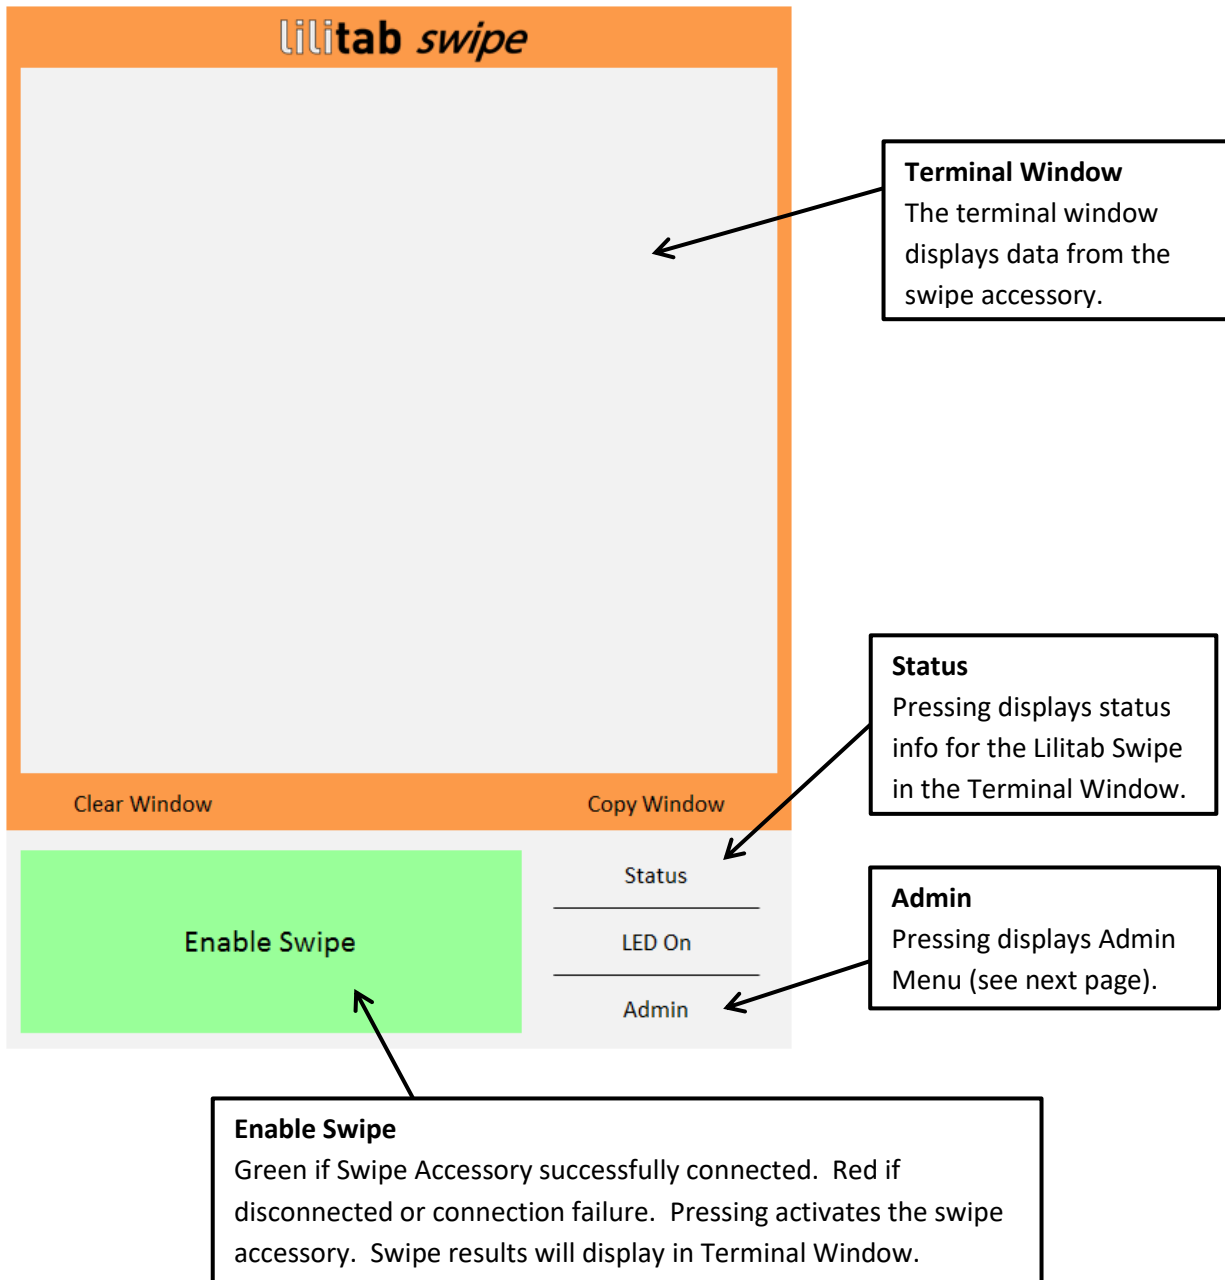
lilitab swipe

Terminal Window
The terminal window displays data from the swipe accessory.

Status
Pressing displays status info for the Lilitab Swipe in the Terminal Window.

Clear Window

Copy Window

Enable Swipe

Status

LED On

Admin

Admin
Pressing displays Admin Menu (see next page).

Enable Swipe
Green if Swipe Accessory successfully connected. Red if disconnected or connection failure. Pressing activates the swipe accessory. Swipe results will display in Terminal Window.